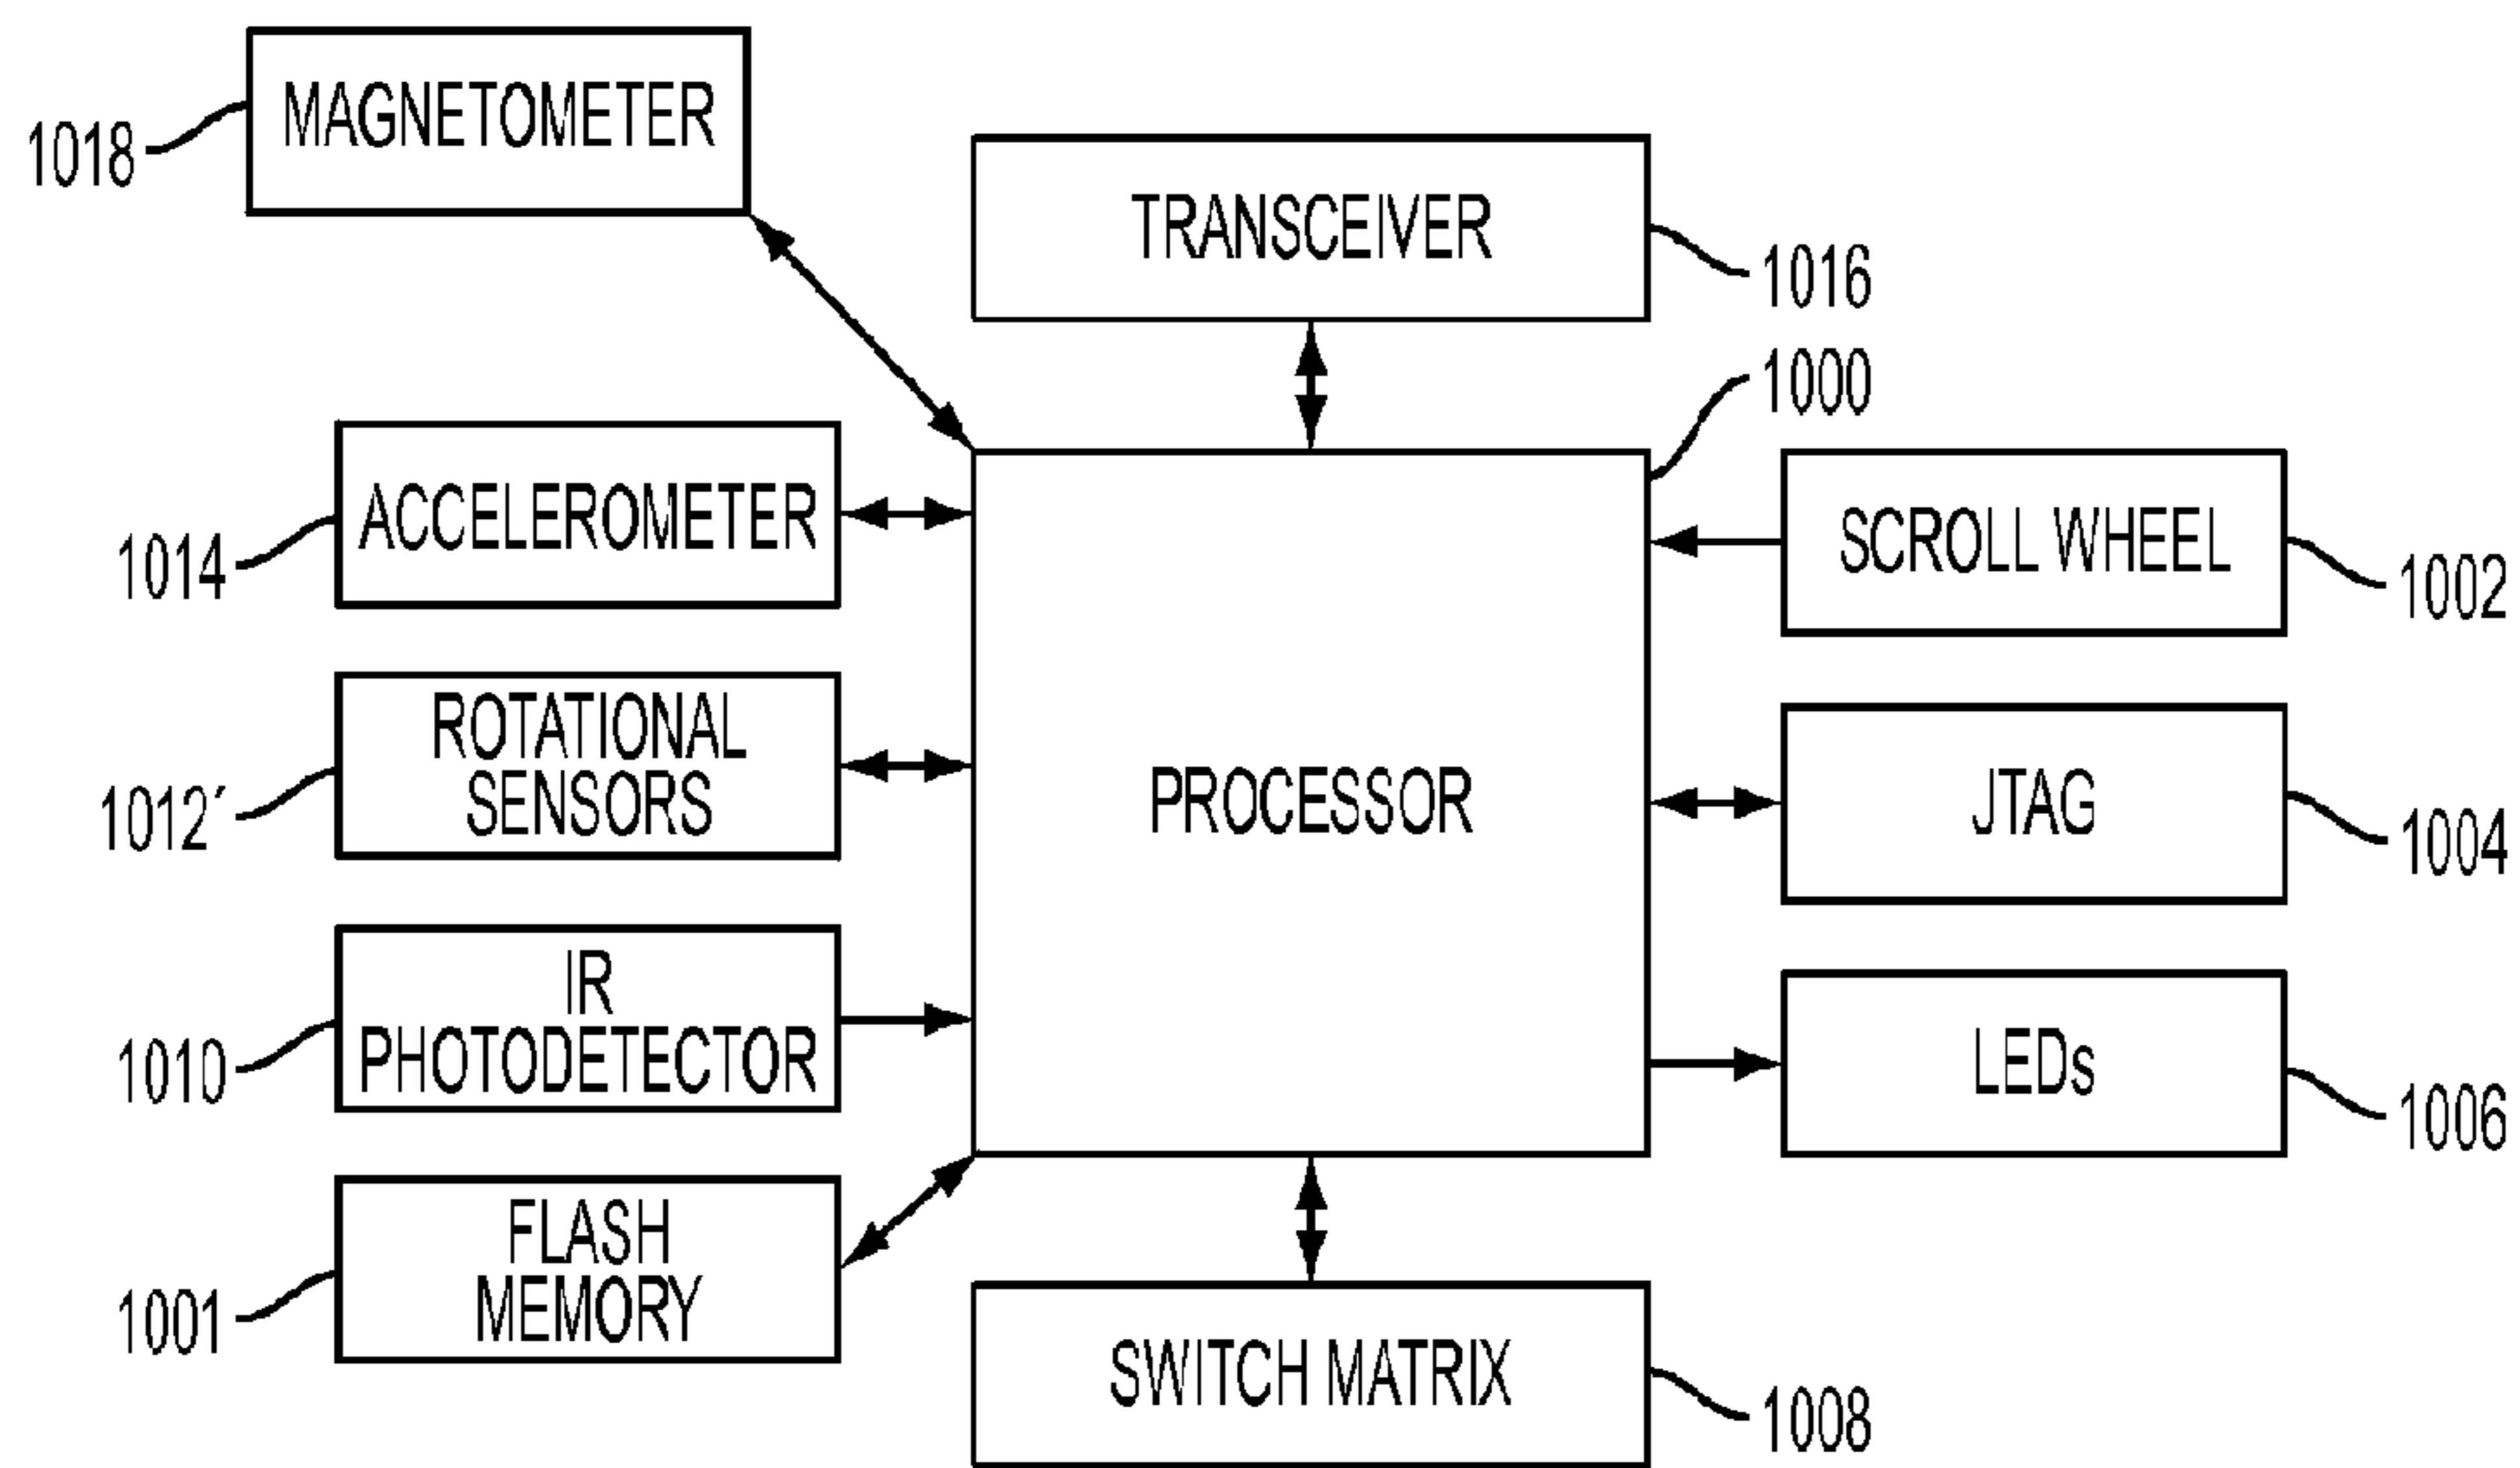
1018 MAGNETOMETER

TRANSCEIVER 1016

1000

1014 ACCELEROMETER

SCROLL WHEEL 1002

1012′ ROTATIONAL SENSORS

PROCESSOR

JTAG 1004

1010 IR PHOTODETECTOR

LEDs 1006

1001 FLASH MEMORY

SWITCH MATRIX 1008